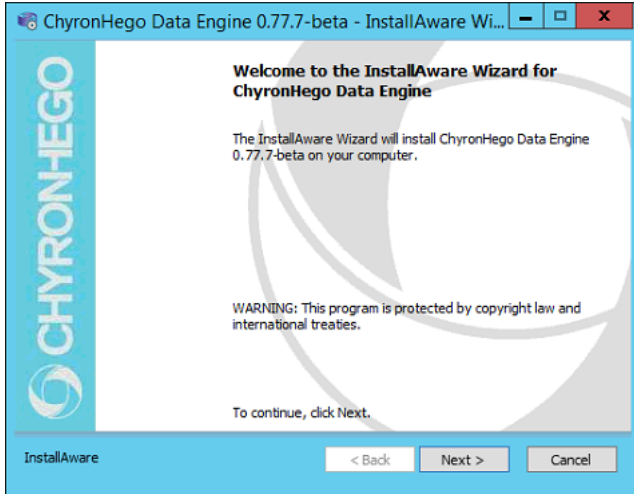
ChyronHego Data Engine 0.77.7-beta - InstallAware Wi...

CHYRONHEGO

Welcome to the InstallAware Wizard for ChyronHego Data Engine

The InstallAware Wizard will install ChyronHego Data Engine 0.77.7-beta on your computer.

WARNING: This program is protected by copyright law and international treaties.

To continue, click Next.

InstallAware

< Back

Next >

Cancel